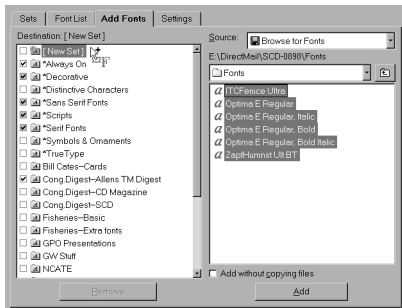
Sets | Font List | Add Fonts | Settings

Destination: [ New Set ]

[ New Set ]
*Always On
*Decorative
*Distinctive Characters
*Sans Serif Fonts
*Scripts
*Serif Fonts
*Symbols & Ornaments
*TrueType
Bill Cates--Cards
Cong.Digest--Allens TM Digest
Cong.Digest--CD Magazine
Cong.Digest--SCD
Fisheries--Basic
Fisheries--Extra fonts
GPO Presentations
GW Stuff
NCATE

Remove

Source: Browse for Fonts

E:\DirectMail\SCD-0898\Fonts

Fonts

ITCFenice Ultra
Optima E Regular
Optima E Regular, Italic
Optima E Regular, Bold
Optima E Regular, Bold Italic
ZapfHumnst UltBT

Add without copying files

Add